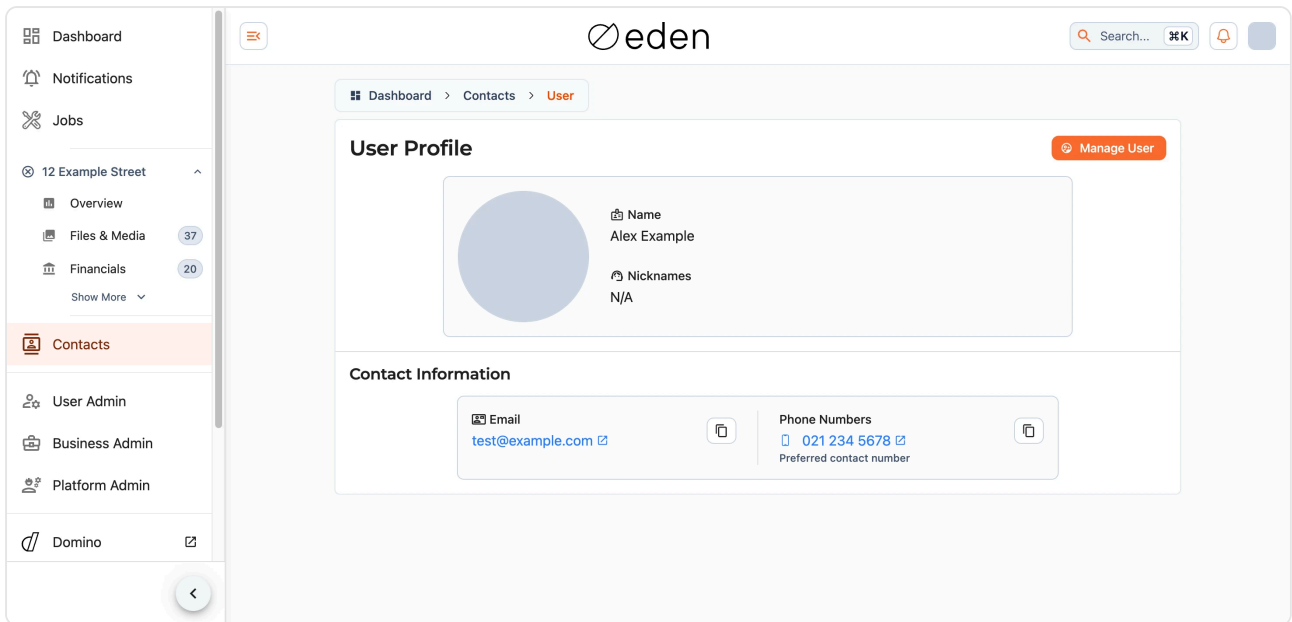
Dashboard

Notifications

Jobs

12 Example Street

Overview

Files & Media 37

Financials 20

Show More

Contacts

User Admin

Business Admin

Platform Admin

Domino

eden

Search... ⌘K

Dashboard > Contacts > User

User Profile

Manage User

Name
Alex Example

Nicknames
N/A

Contact Information

Email
test@example.com

Phone Numbers
021 234 5678
Preferred contact number